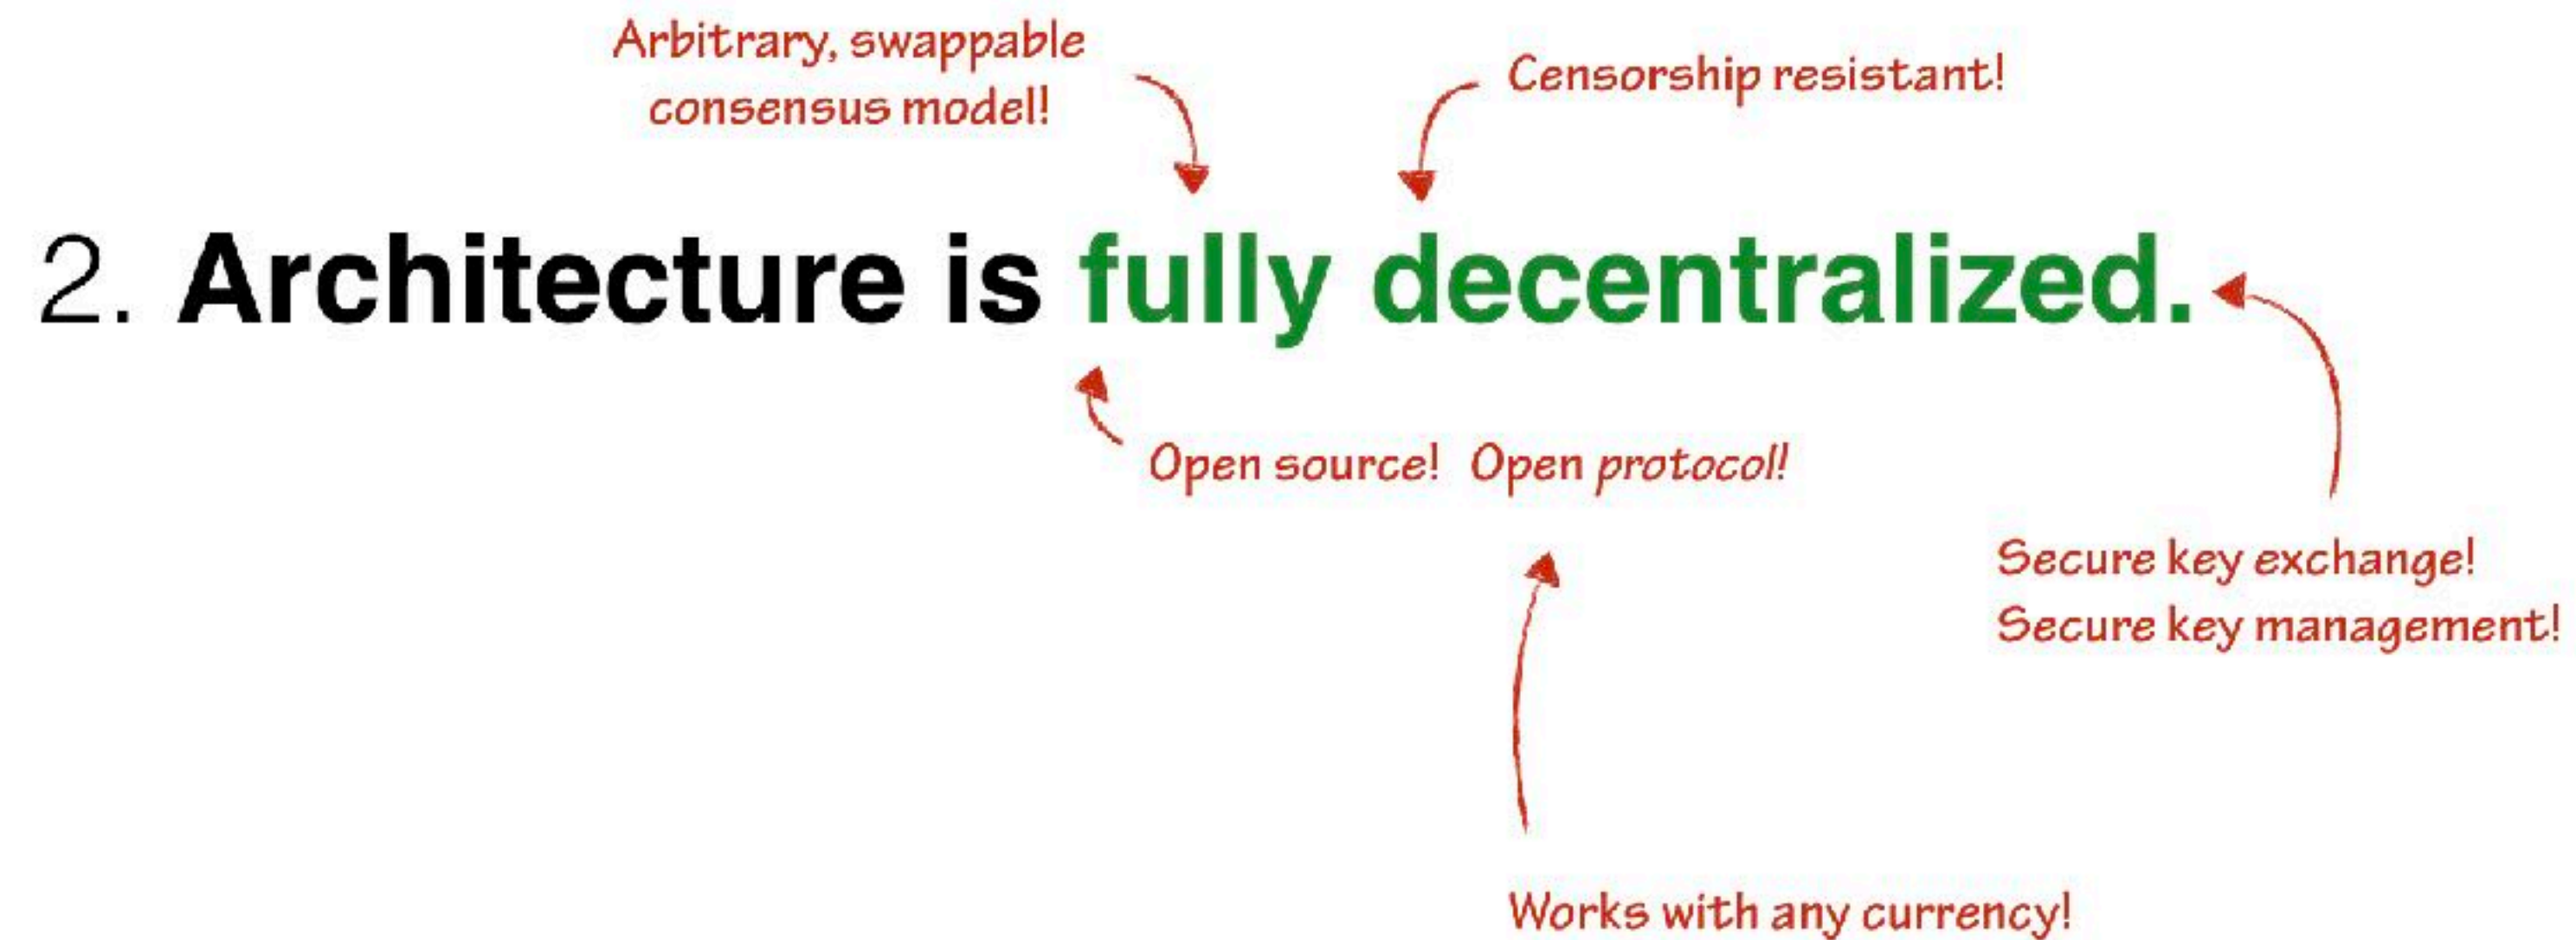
Arbitrary, swappable consensus model!

Censorship resistant!

2. Architecture is fully decentralized.

Open source! Open protocol!

Secure key exchange!
Secure key management!

Works with any currency!